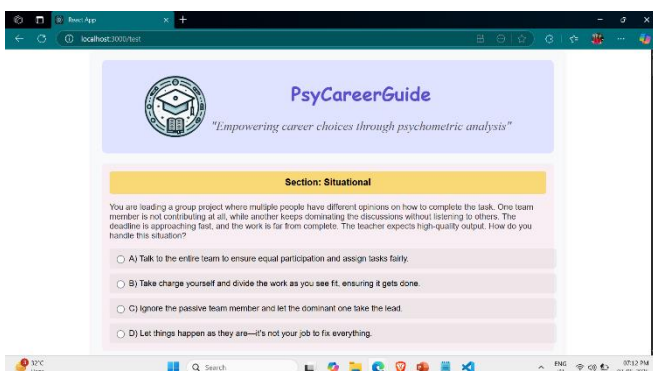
React App

localhost:3000/test

PsyCareerGuide

"Empowering career choices through psychometric analysis"

Section: Situational

You are leading a group project where multiple people have different opinions on how to complete the task. One team member is not contributing at all, while another keeps dominating the discussions without listening to others. The deadline is approaching fast, and the work is far from complete. The teacher expects high-quality output. How do you handle this situation?

A) Talk to the entire team to ensure equal participation and assign tasks fairly.

B) Take charge yourself and divide the work as you see fit, ensuring it gets done.

C) Ignore the passive team member and let the dominant one take the lead.

D) Let things happen as they are—it's not your job to fix everything.

32°C

Search

ENG

07:12 PM
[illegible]